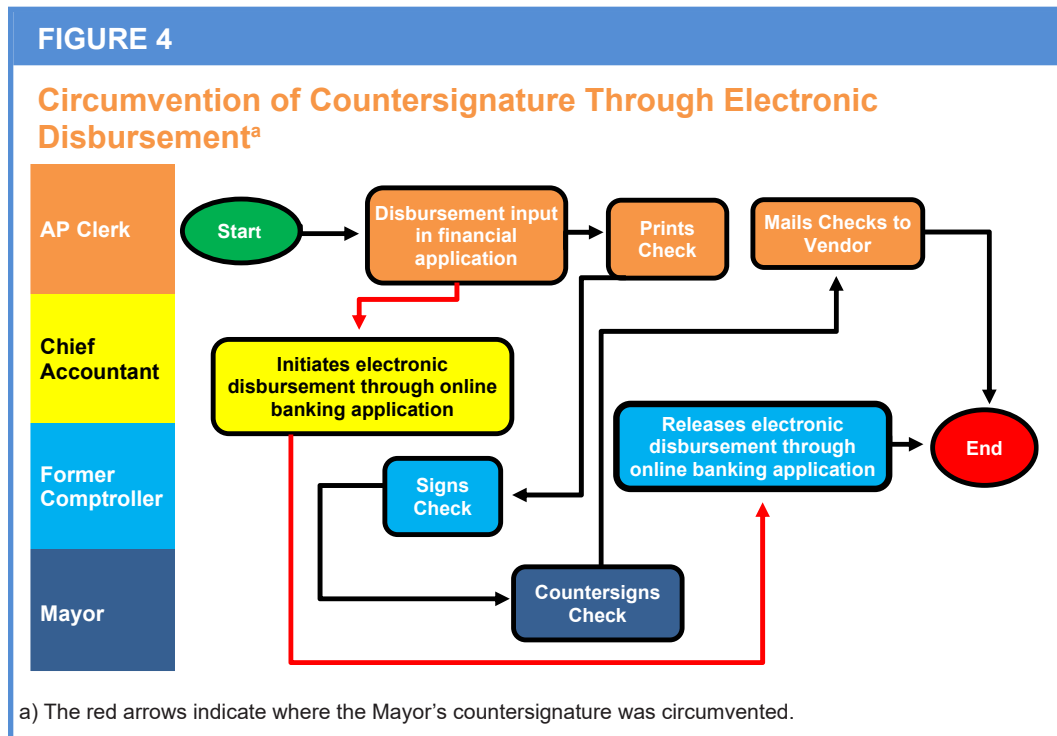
FIGURE 4

Circumvention of Countersignature Through Electronic Disbursement$^{a}$

AP Clerk

Chief Accountant

Former Comptroller

Mayor

Start

Disbursement input in financial application

Prints Check

Mails Checks to Vendor

Initiates electronic disbursement through online banking application

Releases electronic disbursement through online banking application

End

Signs Check

Countersigns Check

a) The red arrows indicate where the Mayor's countersignature was circumvented.